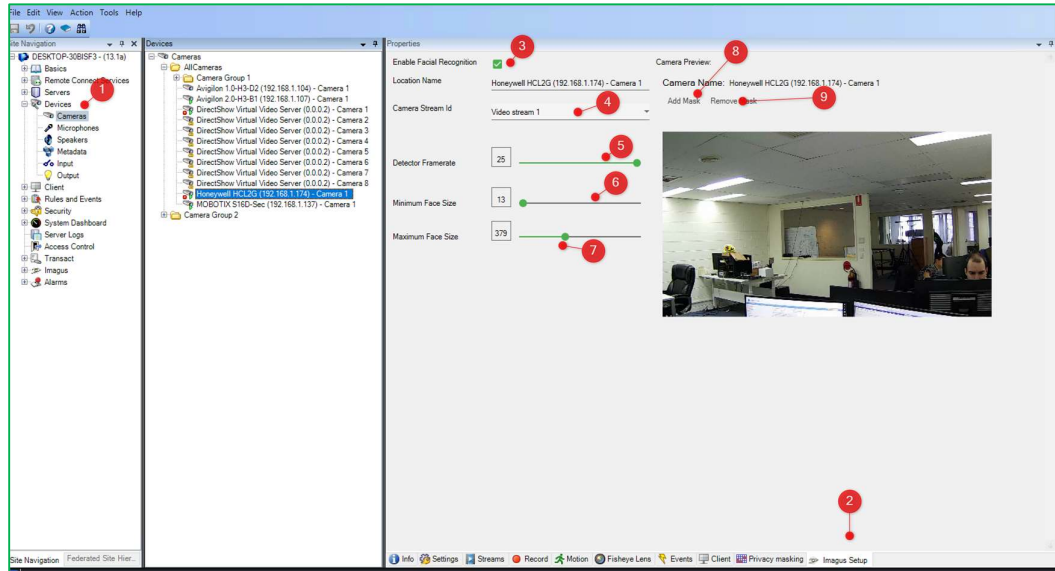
File Edit View Action Tools Help

Site Navigation
DESKTOP-30BISF3 - (13.1a)
Basics
Remote Connect Services
Servers
Devices
Cameras
Microphones
Speakers
Metadata
Input
Output
Client
Rules and Events
Security
System Dashboard
Server Logs
Access Control
Transact
Imagus
Alarms

Site Navigation | Federated Site Hier...

Devices
Cameras
AllCameras
Camera Group 1
Avigilon 1.0-H3-D2 (192.168.1.104) - Camera 1
Avigilon 2.0-H3-B1 (192.168.1.107) - Camera 1
DirectShow Virtual Video Server (0.0.0.2) - Camera 1
DirectShow Virtual Video Server (0.0.0.2) - Camera 2
DirectShow Virtual Video Server (0.0.0.2) - Camera 3
DirectShow Virtual Video Server (0.0.0.2) - Camera 4
DirectShow Virtual Video Server (0.0.0.2) - Camera 5
DirectShow Virtual Video Server (0.0.0.2) - Camera 6
DirectShow Virtual Video Server (0.0.0.2) - Camera 7
DirectShow Virtual Video Server (0.0.0.2) - Camera 8
Honeywell HCL2G (192.168.1.174) - Camera 1
MOBOTIX S16D-Sec (192.168.1.137) - Camera 1
Camera Group 2

Properties
Enable Facial Recognition
Location Name Honeywell HCL2G (192.168.1.174) - Camera 1
Camera Stream Id Video stream 1
Detector Framerate 25
Minimum Face Size 13
Maximum Face Size 379

Camera Preview:
Camera Name: Honeywell HCL2G (192.168.1.174) - Camera 1
Add Mask Remove Mask

1 2 3 4 5 6 7 8 9

Info | Settings | Streams | Record | Motion | Fisheye Lens | Events | Client | Privacy masking | Imagus Setup